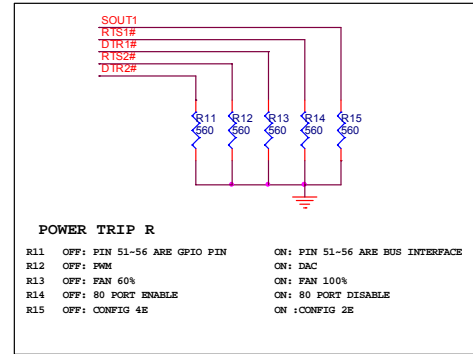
SOUT1
RTS1#
DTR1#
RTS2#
DTR2#

R11 560
R12 560
R13 560
R14 560
R15 560

POWER TRIP R

| | | |
|---|---|---|
| R11 | OFF: PIN 51~56 ARE GPIO PIN | ON: PIN 51~56 ARE BUS INTERFACE |
| R12 | OFF: PWM | ON: DAC |
| R13 | OFF: FAN 60% | ON: FAN 100% |
| R14 | OFF: 80 PORT ENABLE | ON: 80 PORT DISABLE |
| R15 | OFF: CONFIG 4E | ON :CONFIG 2E |